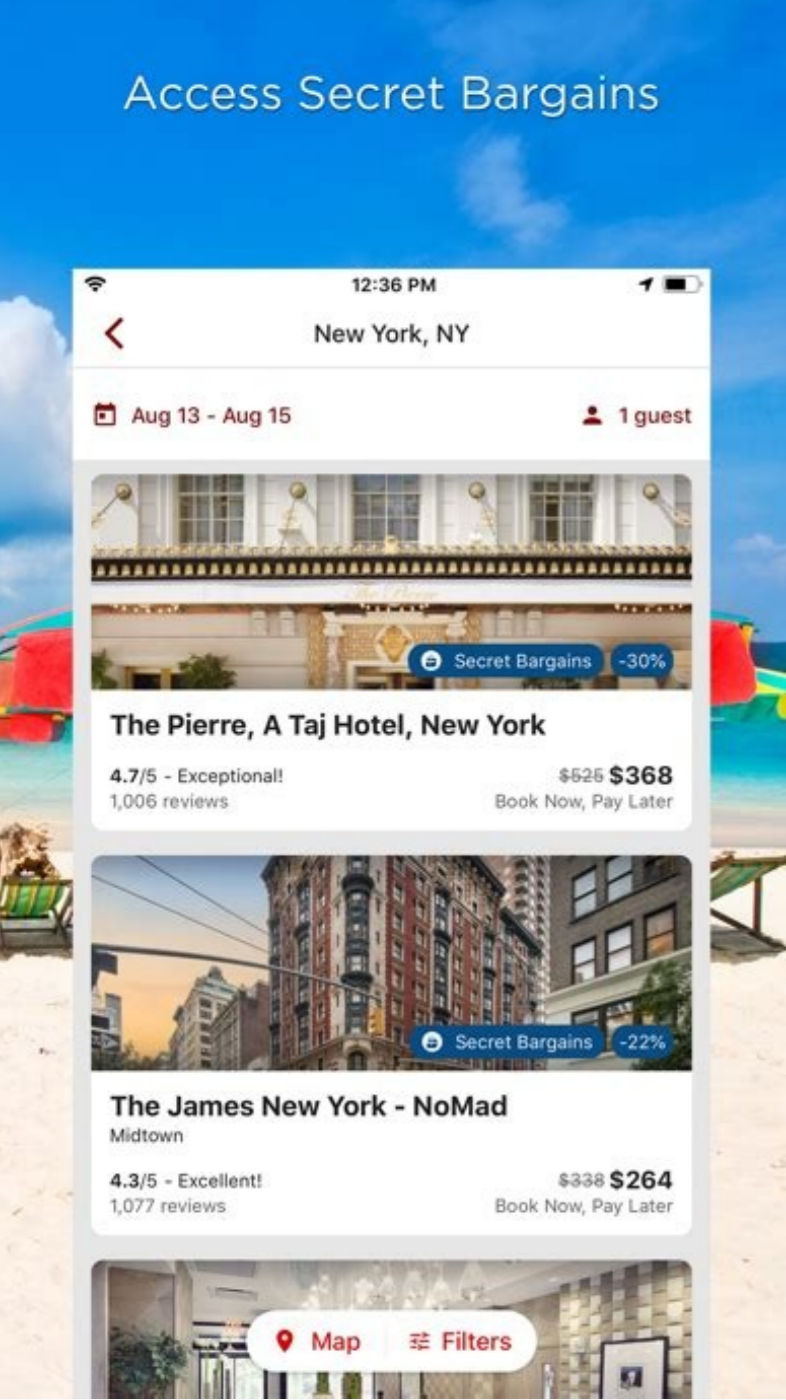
Access Secret Bargains

12:36 PM

New York, NY

Aug 13 - Aug 15

1 guest

Secret Bargains -30%

The Pierre, A Taj Hotel, New York

4.7/5 - Exceptional!
1,006 reviews

~~$525~~ $368
Book Now, Pay Later

Secret Bargains -22%

The James New York - NoMad
Midtown

4.3/5 - Excellent!
1,077 reviews

~~$338~~ $264
Book Now, Pay Later

Map

Filters